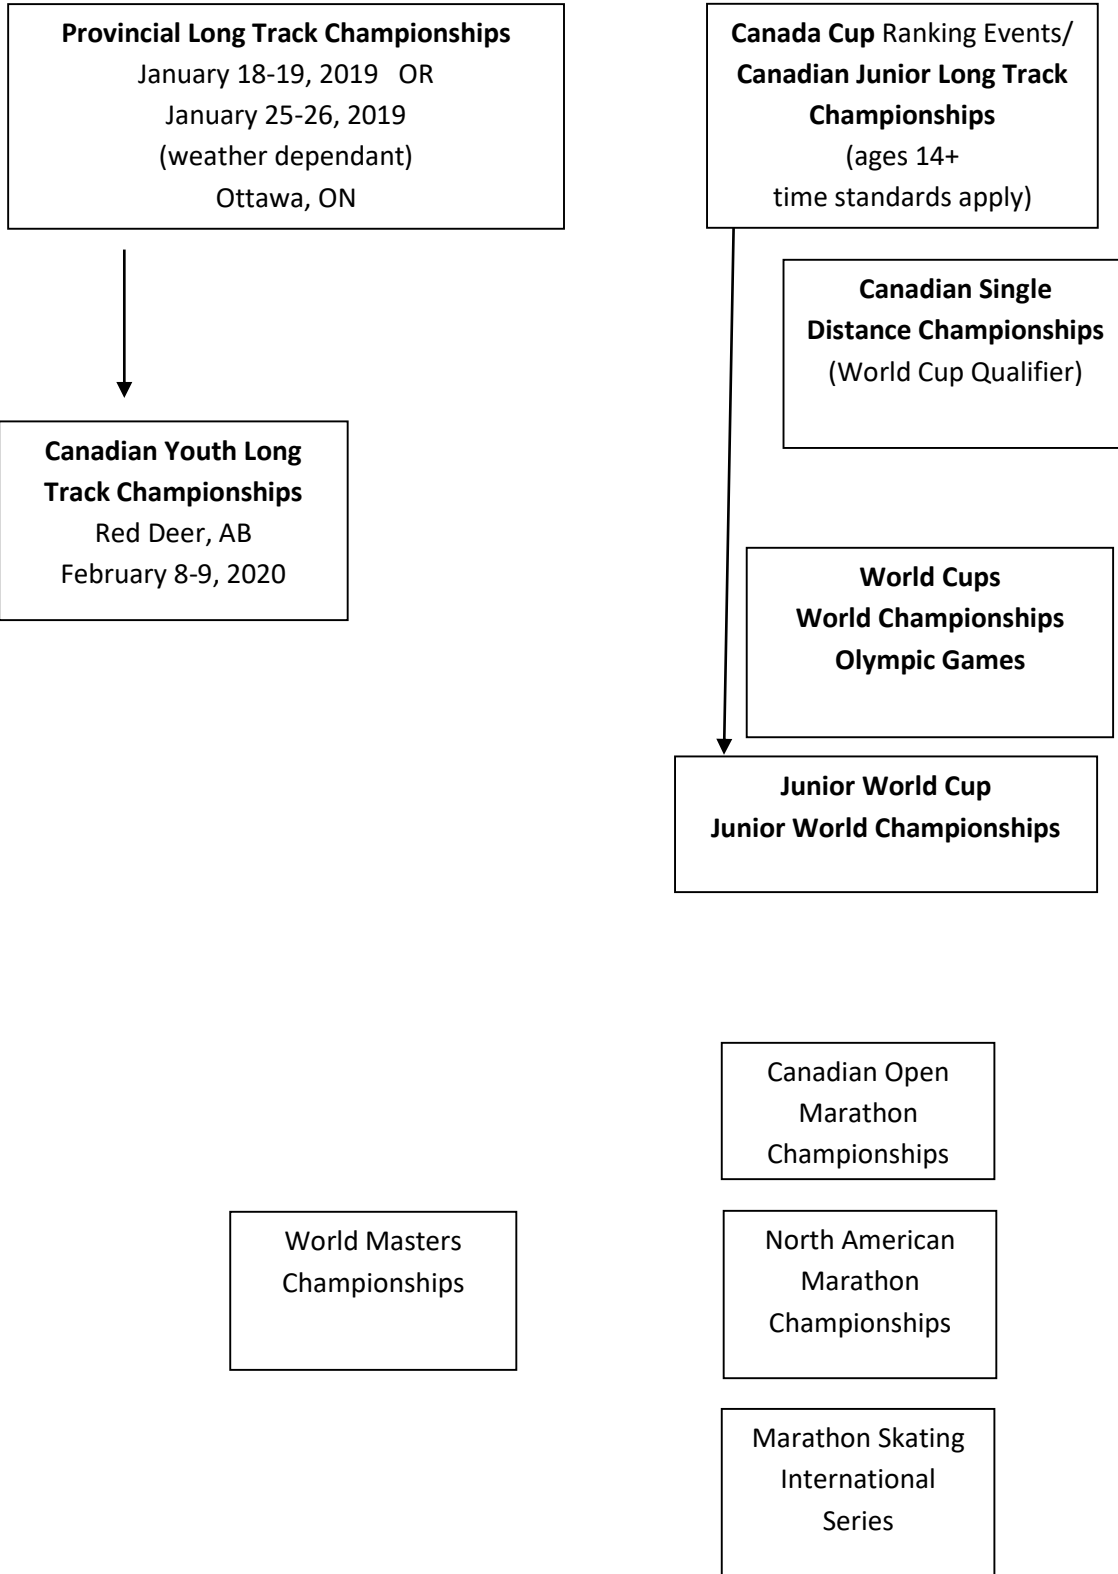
**Provincial Long Track Championships**
January 18-19, 2019 OR
January 25-26, 2019
(weather dependant)
Ottawa, ON

**Canada Cup** Ranking Events/
**Canadian Junior Long Track Championships**
(ages 14+
time standards apply)

**Canadian Single Distance Championships**
(World Cup Qualifier)

**Canadian Youth Long Track Championships**
Red Deer, AB
February 8-9, 2020

**World Cups**
**World Championships**
**Olympic Games**

**Junior World Cup**
**Junior World Championships**

Canadian Open Marathon Championships

World Masters Championships

North American Marathon Championships

Marathon Skating International Series